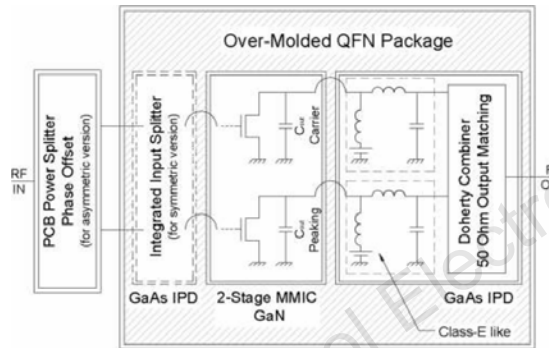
Over-Molded QFN Package

RF IN

PCB Power Splitter Phase Offset (for asymmetric version)

Integrated Input Splitter (for symmetric version)

$C_{out}$ Carrier

$C_{out}$ Peaking

Doherty Combiner 50 Ohm Output Matching

RF O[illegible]

GaAs IPD

2-Stage MMIC GaN

GaAs IPD

Class-E like